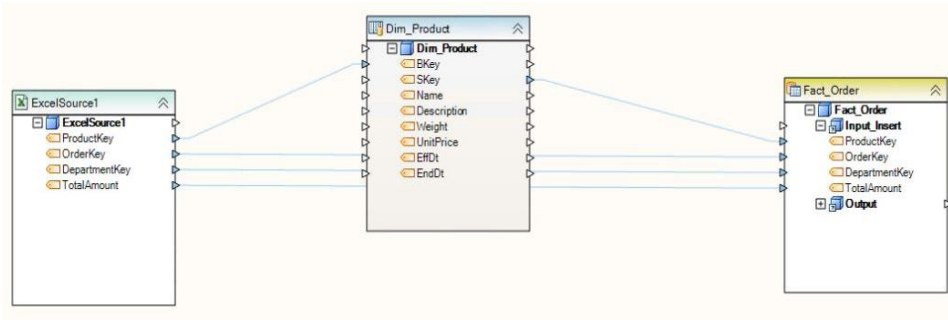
ExcelSource1
ExcelSource1
ProductKey
OrderKey
DepartmentKey
TotalAmount

Dim_Product
Dim_Product
BKey
SKey
Name
Description
Weight
UnitPrice
EffDt
EndDt

Fact_Order
Fact_Order
Input_Insert
ProductKey
OrderKey
DepartmentKey
TotalAmount
Output